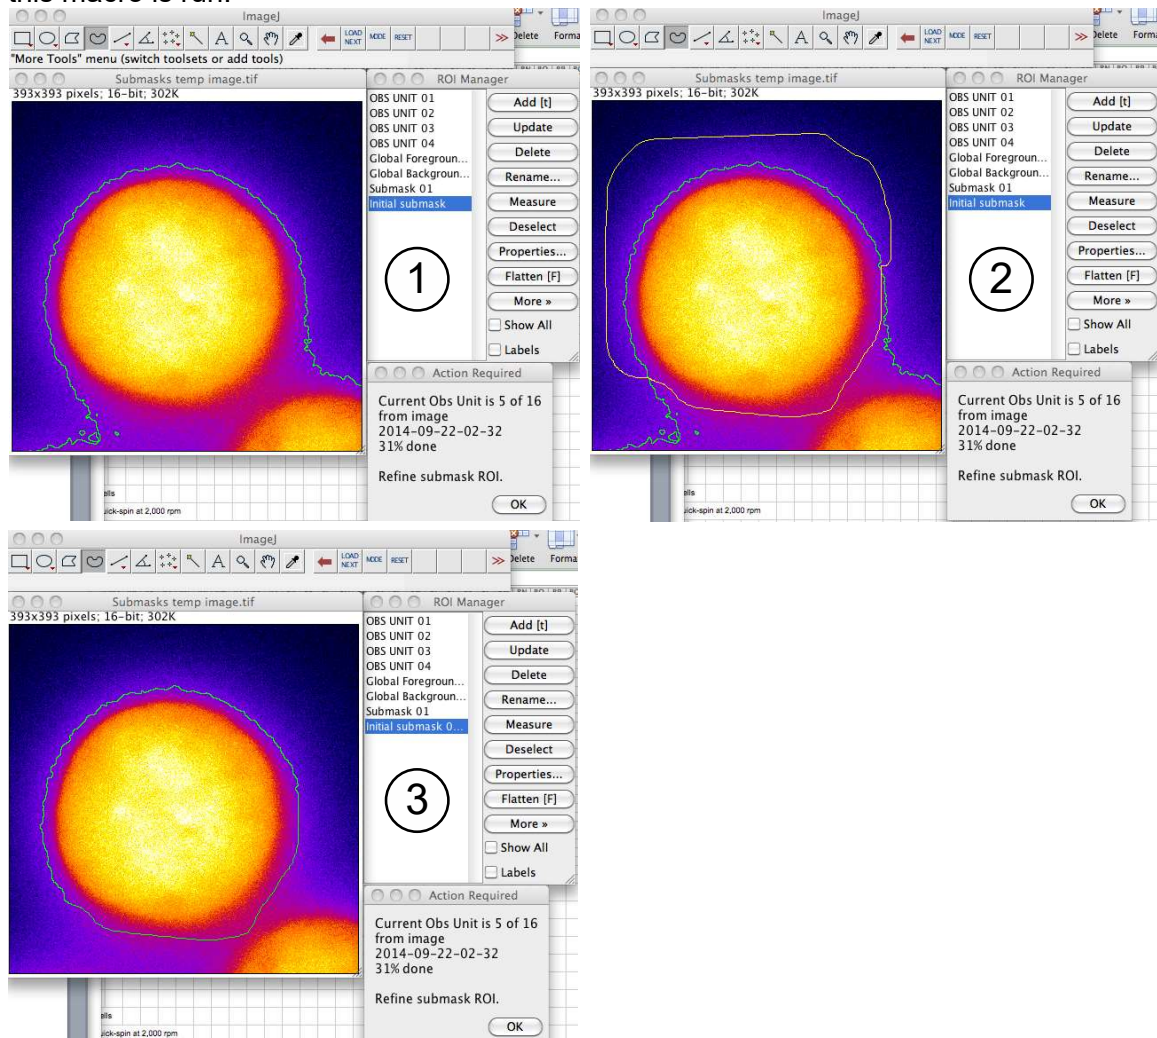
this macro is run.

ImageJ
LOAD NEXT MODE RESET
Delete Forma
"More Tools" menu (switch toolsets or add tools)
Submasks temp image.tif
393x393 pixels; 16-bit; 302K
ROI Manager
OBS UNIT 01
OBS UNIT 02
OBS UNIT 03
OBS UNIT 04
Global Foregroun...
Global Backgroun...
Submask 01
Initial submask
Add [t]
Update
Delete
Rename...
Measure
Deselect
Properties...
Flatten [F]
More »
Show All
Labels
1
Action Required
Current Obs Unit is 5 of 16 from image 2014-09-22-02-32 31% done

Refine submask ROI.
OK
ells
uick-spin at 2,000 rpm

ImageJ
LOAD NEXT MODE RESET
Delete Forma
Submasks temp image.tif
393x393 pixels; 16-bit; 302K
ROI Manager
OBS UNIT 01
OBS UNIT 02
OBS UNIT 03
OBS UNIT 04
Global Foregroun...
Global Backgroun...
Submask 01
Initial submask
Add [t]
Update
Delete
Rename...
Measure
Deselect
Properties...
Flatten [F]
More »
Show All
Labels
2
Action Required
Current Obs Unit is 5 of 16 from image 2014-09-22-02-32 31% done

Refine submask ROI.
OK
ells
uick-spin at 2,000 rpm

ImageJ
LOAD NEXT MODE RESET
Delete Forma
Submasks temp image.tif
393x393 pixels; 16-bit; 302K
ROI Manager
OBS UNIT 01
OBS UNIT 02
OBS UNIT 03
OBS UNIT 04
Global Foregroun...
Global Backgroun...
Submask 01
Initial submask 0...
Add [t]
Update
Delete
Rename...
Measure
Deselect
Properties...
Flatten [F]
More »
Show All
Labels
3
Action Required
Current Obs Unit is 5 of 16 from image 2014-09-22-02-32 31% done

Refine submask ROI.
OK
ells
uick-spin at 2,000 rpm